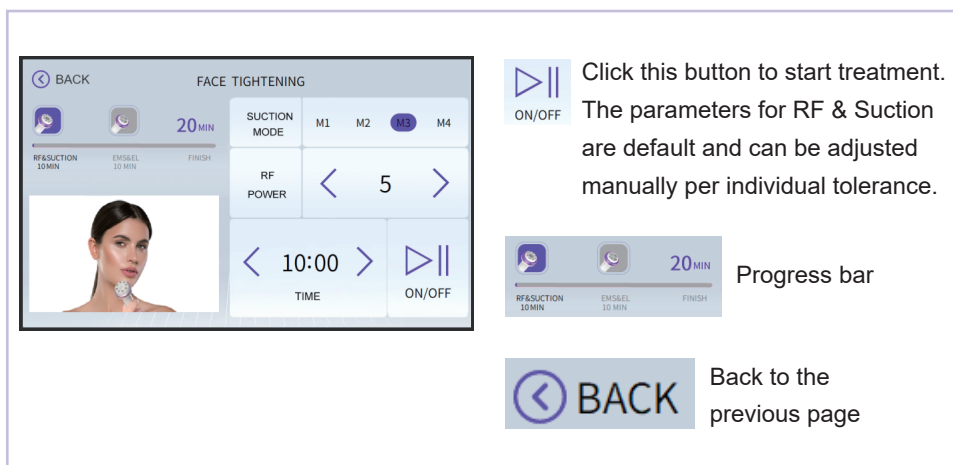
BACK

FACE TIGHTENING

20MIN

RF&SUCTION 10MIN

EMS&EL 10 MIN

FINISH

SUCTION MODE

M1 M2 M3 M4

RF POWER

5

10:00

TIME

ON/OFF

ON/OFF

Click this button to start treatment. The parameters for RF & Suction are default and can be adjusted manually per individual tolerance.

20MIN

RF&SUCTION 10MIN

EMS&EL 10 MIN

FINISH

Progress bar

BACK

Back to the previous page